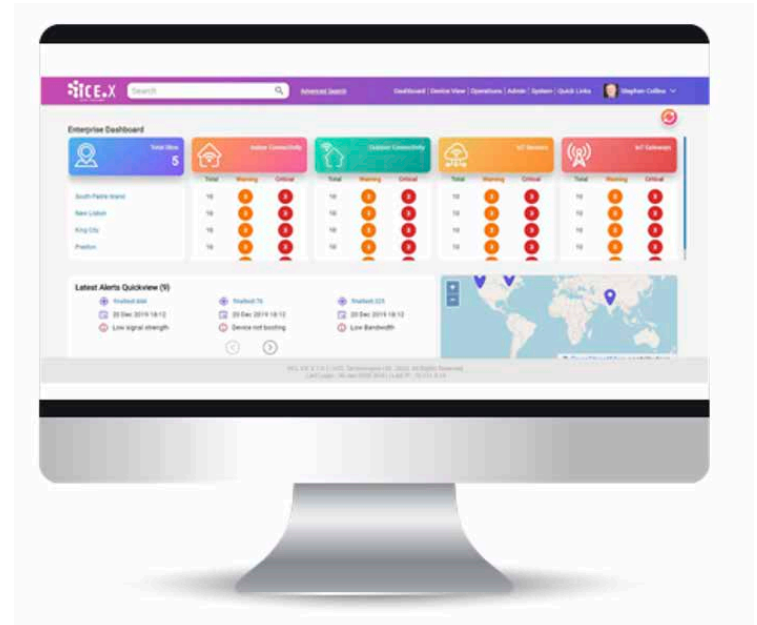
ICE.X

Search

Advanced Search

Dashboard | Device View | Operations | Admin | System | Quick Links

Stephen Collins

Enterprise Dashboard

Total Sites
5

Indoor Connectivity

Outdoor Connectivity

IoT Sensors

IoT Gateways

| | Total | Warning | Critical | Total | Warning | Critical | Total | Warning | Critical | Total | Warning | Critical |
|---|---|---|---|---|---|---|---|---|---|---|---|---|
| South Padre Island | 10 | 3 | 3 | 10 | 3 | 3 | 10 | 3 | 3 | 10 | 3 | 3 |
| New Lisbon | 10 | 3 | 3 | 10 | 3 | 3 | 10 | 3 | 3 | 10 | 3 | 3 |
| King City | 10 | 3 | 3 | 10 | 3 | 3 | 10 | 3 | 3 | 10 | 3 | 3 |
| Preston | 10 | 3 | 3 | 10 | 4 | 3 | 10 | 3 | 3 | 10 | 3 | 3 |

Latest Alerts Quickview (9)

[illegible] | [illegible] | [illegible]

20 Dec 2019 18:12 | 20 Dec 2019 18:12 | 20 Dec 2019 18:12

Low signal strength | Device not booting | Low Bandwidth

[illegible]